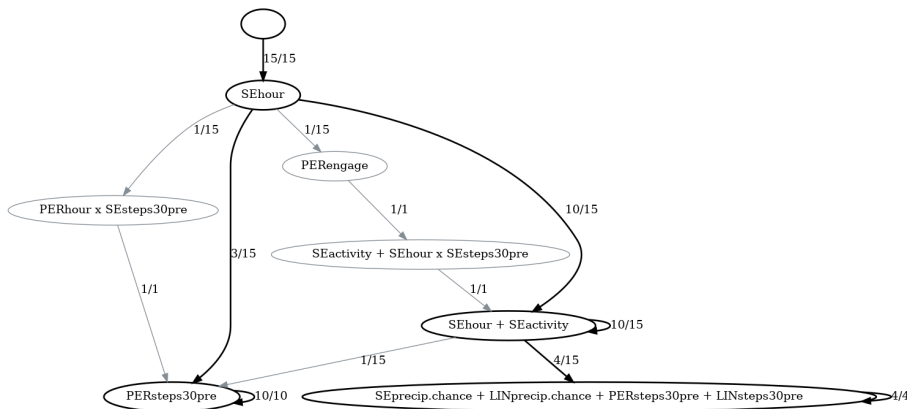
15/15

SEhour

1/15

1/15

PERengage

10/15

PERhour x SEsteps30pre

1/1

3/15

SEactivity + SEhour x SEsteps30pre

1/1

1/1

SEhour + SEactivity

10/15

1/15

4/15

PERsteps30pre

10/10

SEprecip.chance + LINprecip.chance + PERsteps30pre + LINsteps30pre

4/4